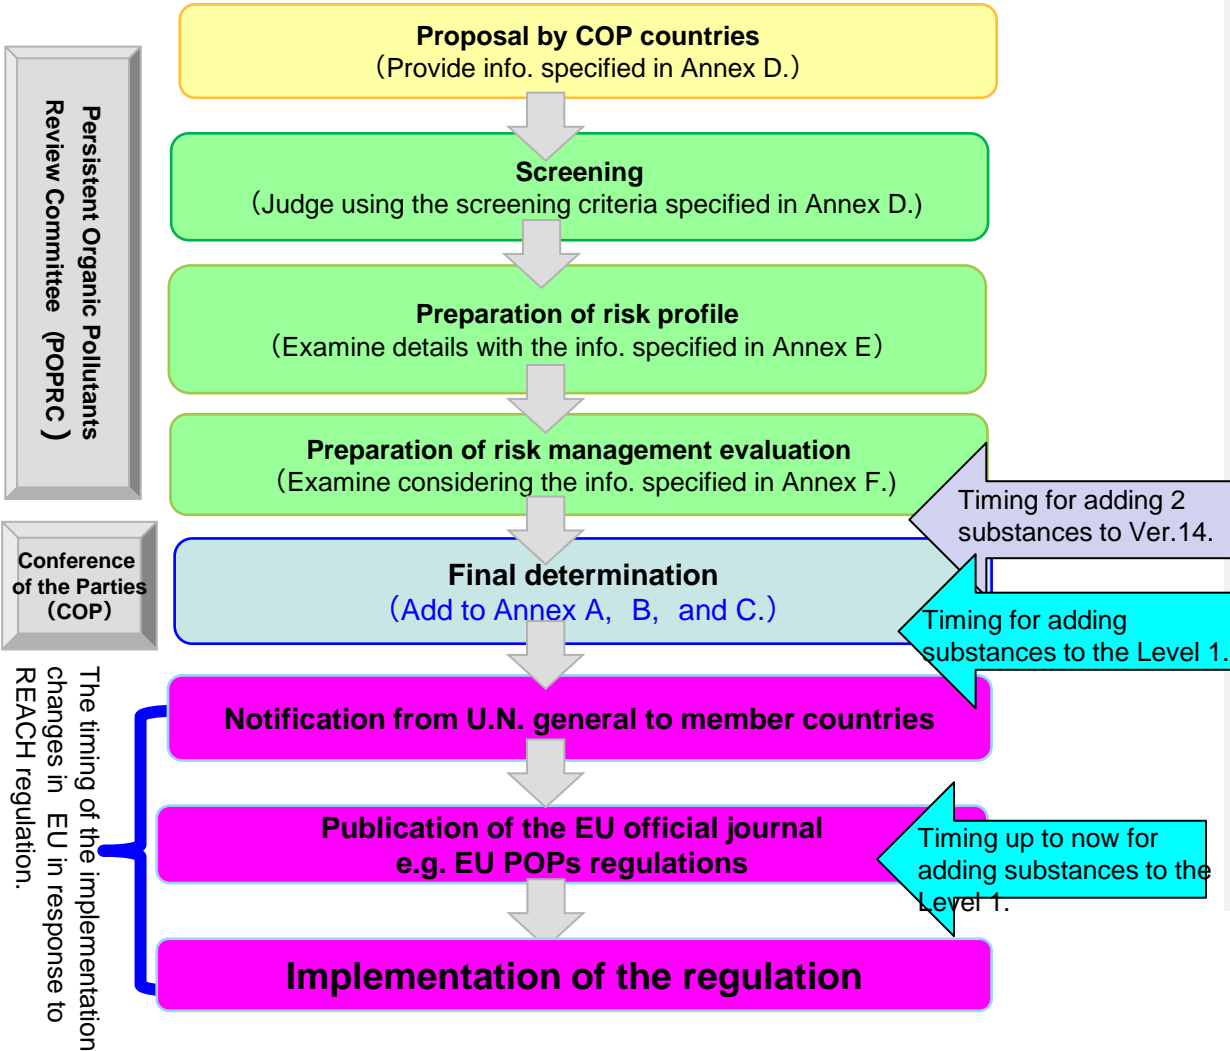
Persistent Organic Pollutants Review Committee （POPRC）

Proposal by COP countries
（Provide info. specified in Annex D.）

Screening
（Judge using the screening criteria specified in Annex D.）

Preparation of risk profile
（Examine details with the info. specified in Annex E）

Preparation of risk management evaluation
（Examine considering the info. specified in Annex F.）

Timing for adding 2 substances to Ver.14.

Conference of the Parties （COP）

Final determination
（Add to Annex A, B, and C.）

Timing for adding substances to the Level 1.

The timing of the implementation changes in EU in response to REACH regulation.

Notification from U.N. general to member countries

Publication of the EU official journal
e.g. EU POPs regulations

Timing up to now for adding substances to the Level 1.

Implementation of the regulation